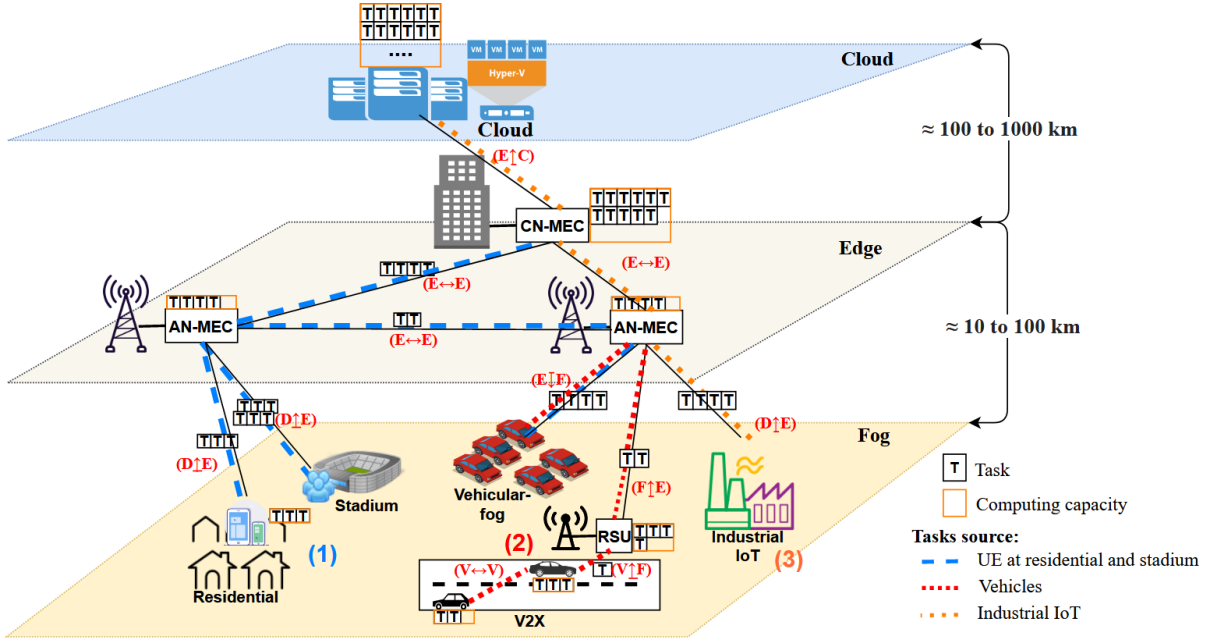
TTTTTT
TTTTTT
....
VM VM VM VM
Hyper-V
Cloud
Cloud
≈ 100 to 1000 km
(E↑C)
CN-MEC
TTTTTT
TTTTT
Edge
TTTT
(E↔E)
(E↔E)
TTTT
AN-MEC
TT
(E↔E)
TTTT
AN-MEC
≈ 10 to 100 km
(E↓F)
TTT
TTT
(D↑E)
TTTT
TTTT
(D↑E)
TTT
(D↑E)
Fog
TT
(F↑E)
Stadium
Vehicular-fog
T Task
Computing capacity
TTT
(1)
(2)
RSU
TTT
Industrial IoT
(3)
Tasks source:
UE at residential and stadium
Vehicles
Industrial IoT
(V↔V)
TTT
T
(V↑F)
Residential
TT
V2X